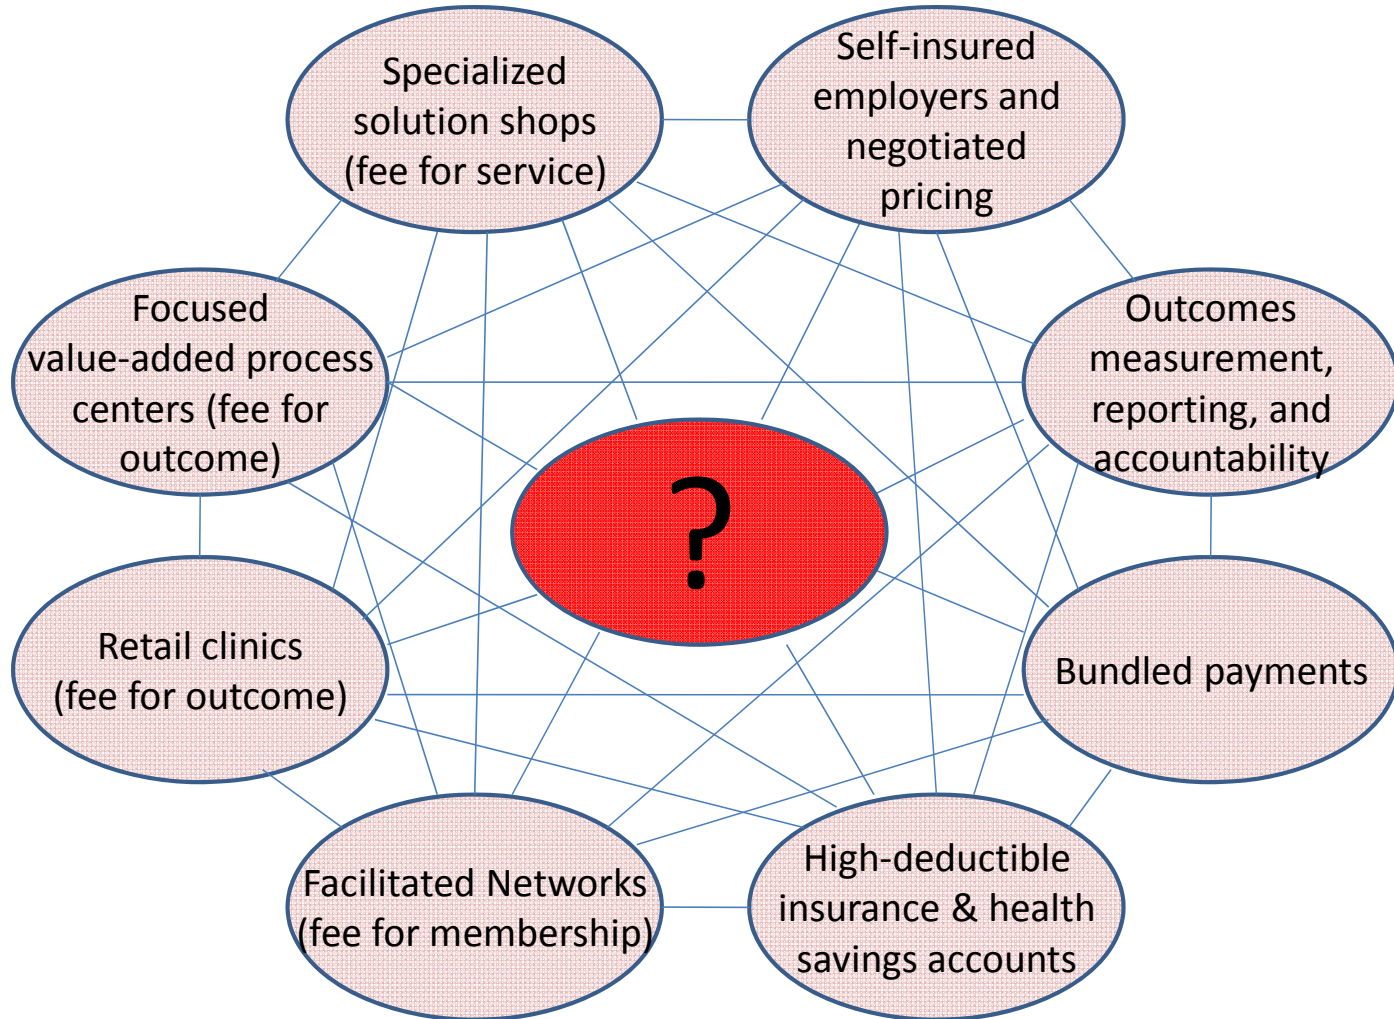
Specialized solution shops (fee for service)

Self-insured employers and negotiated pricing

Focused value-added process centers (fee for outcome)

Outcomes measurement, reporting, and accountability

?

Retail clinics (fee for outcome)

Bundled payments

Facilitated Networks (fee for membership)

High-deductible insurance & health savings accounts